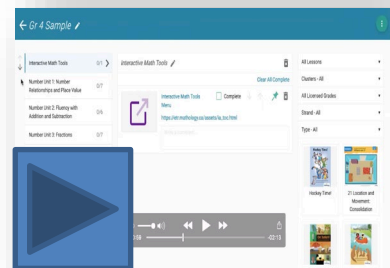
← Gr 4 Sample

Interactive Math Tools 0/1 >
Number Unit 1: Number Relationships and Place Value 0/7
Number Unit 2: Fluency with Addition and Subtraction 0/6
Number Unit 3: Fractions 0/7

Interactive Math Tools
Clear All Complete
Interactive Math Tools Menu
Complete
https://nt.mathology.ca/assets/la_tcc.html

All Lessons
Clusters - All
All Licensed Grades
Strand - All
Type - All

Hockey Time!
2.1 Location and Movement Consolidation

-02:13